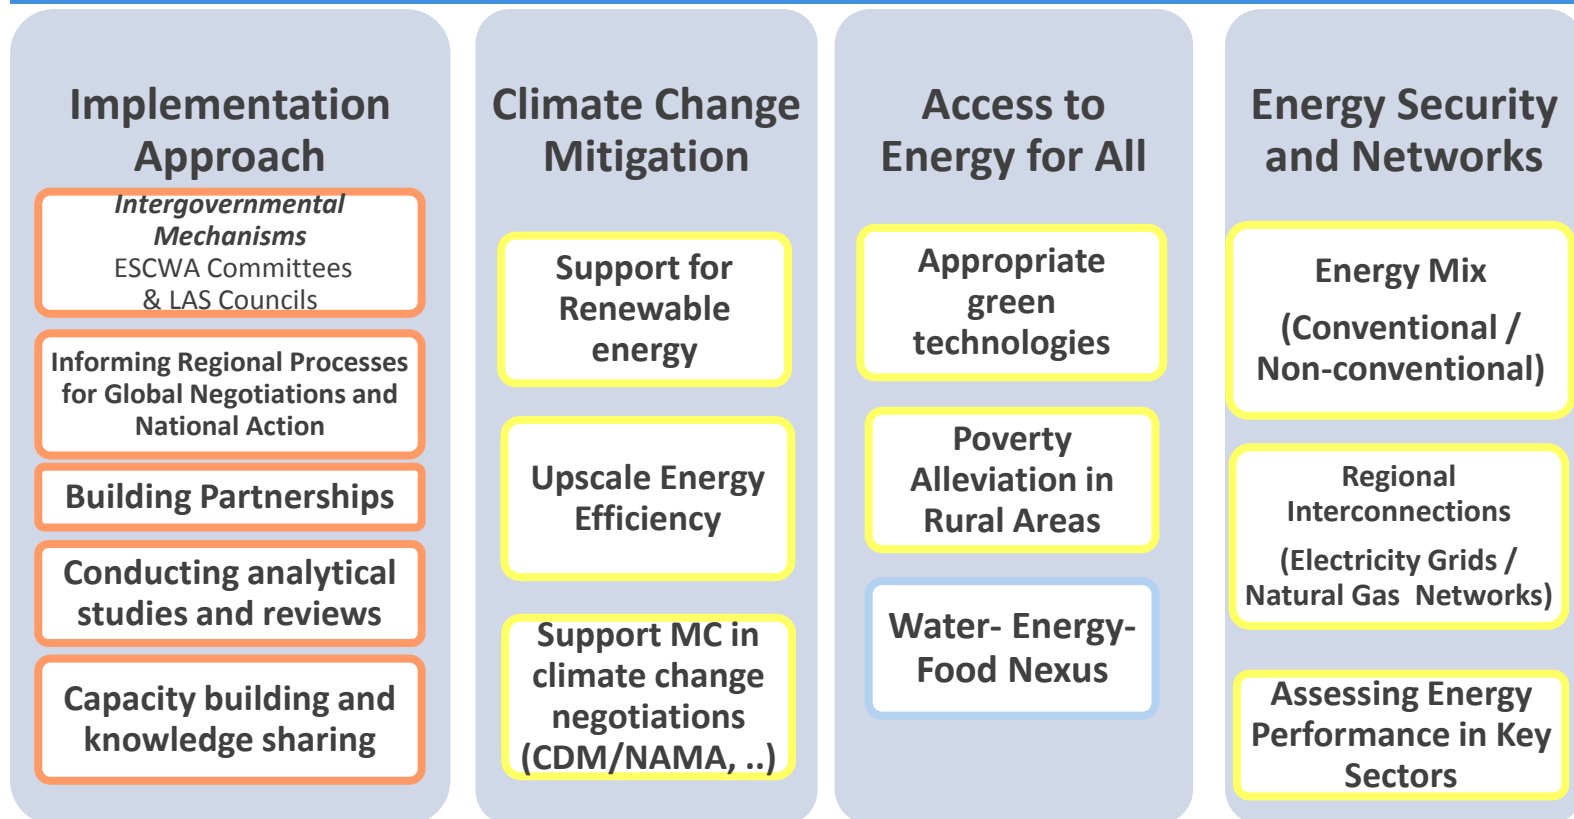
Implementation Approach

Intergovernmental Mechanisms
ESCWA Committees & LAS Councils

Informing Regional Processes for Global Negotiations and National Action

Building Partnerships

Conducting analytical studies and reviews

Capacity building and knowledge sharing

Climate Change Mitigation

Support for Renewable energy

Upscale Energy Efficiency

Support MC in climate change negotiations (CDM/NAMA, ..)

Access to Energy for All

Appropriate green technologies

Poverty Alleviation in Rural Areas

Water- Energy-Food Nexus

Energy Security and Networks

Energy Mix

(Conventional / Non-conventional)

Regional Interconnections

(Electricity Grids / Natural Gas Networks)

Assessing Energy Performance in Key Sectors